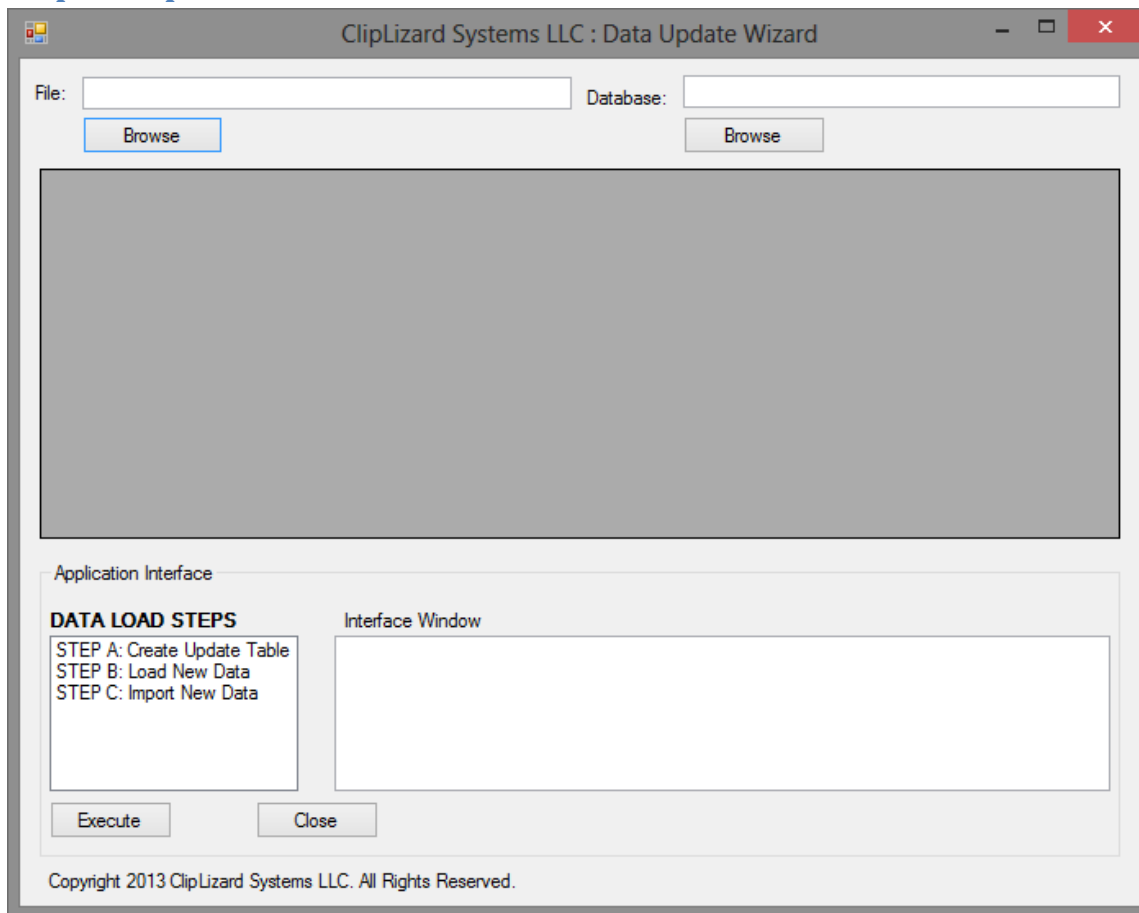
ClipLizard Systems LLC : Data Update Wizard

File:

Browse

Database:

Browse

Application Interface

DATA LOAD STEPS

STEP A: Create Update Table
STEP B: Load New Data
STEP C: Import New Data

Interface Window

Execute

Close

Copyright 2013 ClipLizard Systems LLC. All Rights Reserved.